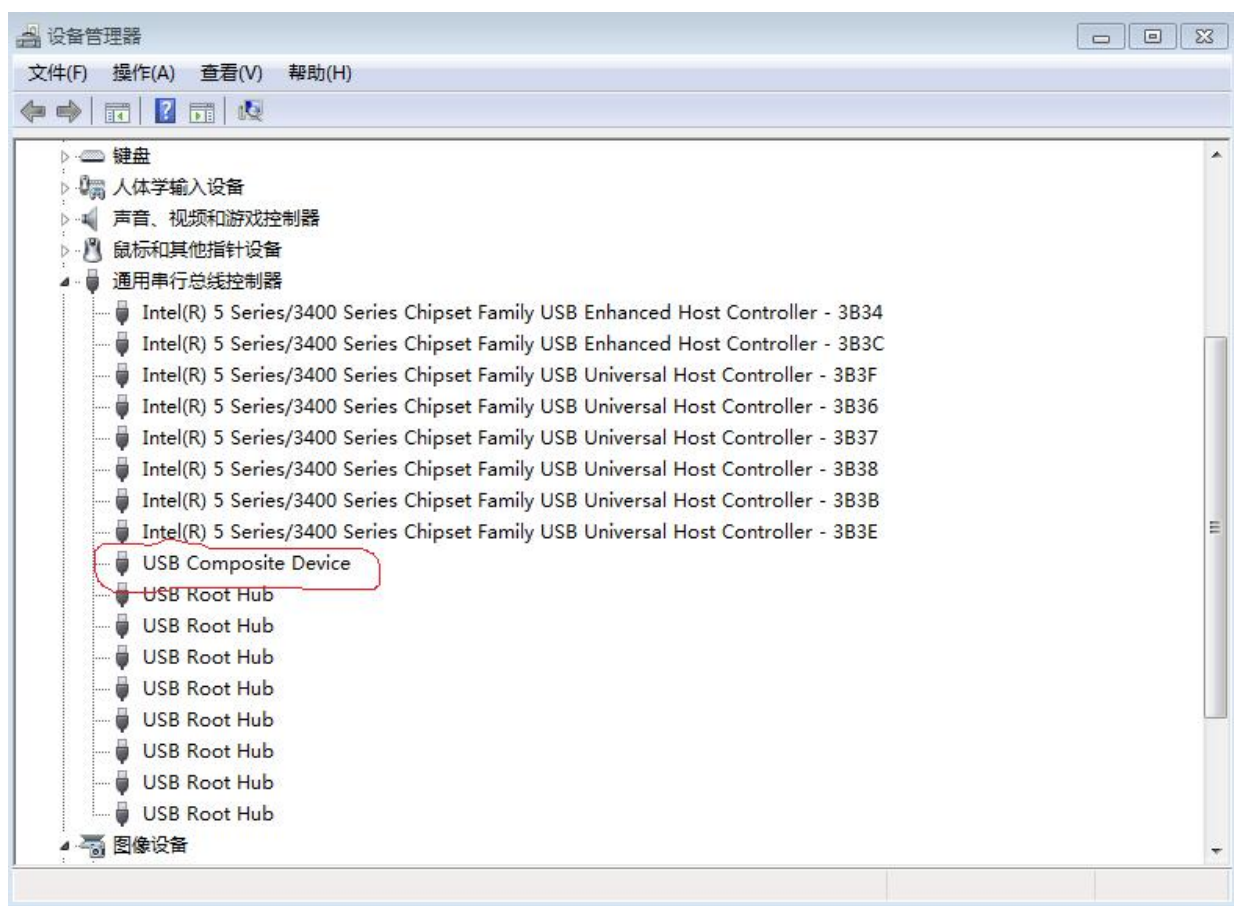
设备管理器

文件(F) 操作(A) 查看(V) 帮助(H)

键盘
人体学输入设备
声音、视频和游戏控制器
鼠标和其他指针设备
通用串行总线控制器
Intel(R) 5 Series/3400 Series Chipset Family USB Enhanced Host Controller - 3B34
Intel(R) 5 Series/3400 Series Chipset Family USB Enhanced Host Controller - 3B3C
Intel(R) 5 Series/3400 Series Chipset Family USB Universal Host Controller - 3B3F
Intel(R) 5 Series/3400 Series Chipset Family USB Universal Host Controller - 3B36
Intel(R) 5 Series/3400 Series Chipset Family USB Universal Host Controller - 3B37
Intel(R) 5 Series/3400 Series Chipset Family USB Universal Host Controller - 3B38
Intel(R) 5 Series/3400 Series Chipset Family USB Universal Host Controller - 3B3B
Intel(R) 5 Series/3400 Series Chipset Family USB Universal Host Controller - 3B3E
USB Composite Device
USB Root Hub
USB Root Hub
USB Root Hub
USB Root Hub
USB Root Hub
USB Root Hub
USB Root Hub
USB Root Hub
图像设备